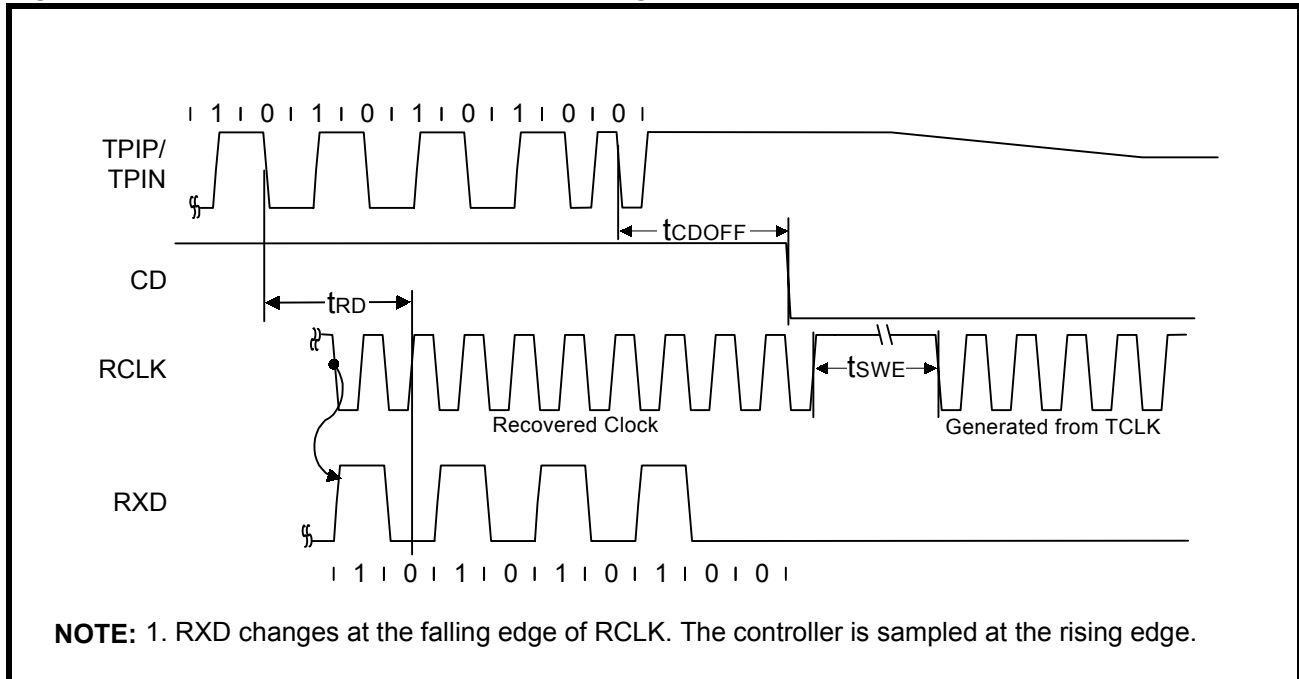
1 0 1 0 1 0 1 0 0

TPIP/
TPIN

$t_{CDOFF}$

CD

$t_{RD}$

RCLK

$t_{SWE}$

Recovered Clock

Generated from TCLK

RXD

1 0 1 0 1 0 1 0 0

NOTE: 1. RXD changes at the falling edge of RCLK. The controller is sampled at the rising edge.